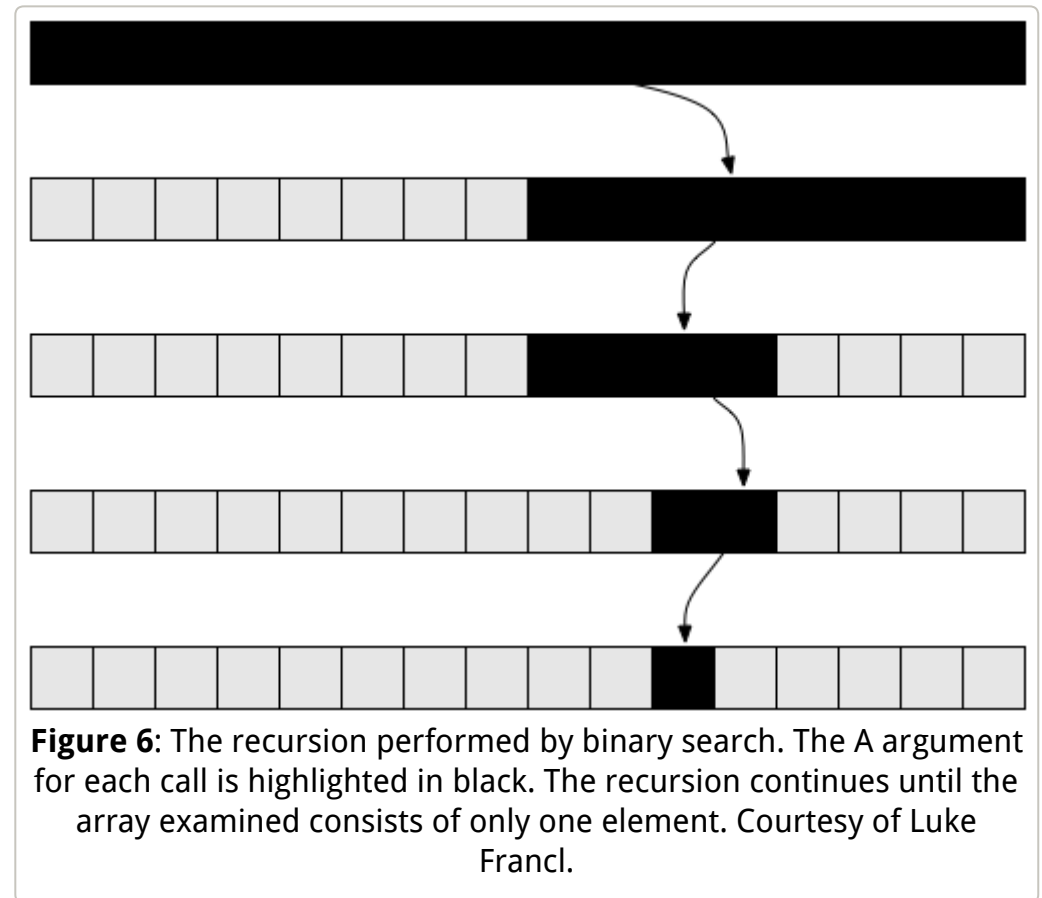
**Figure 6**: The recursion performed by binary search. The A argument for each call is highlighted in black. The recursion continues until the array examined consists of only one element. Courtesy of Luke Francl.